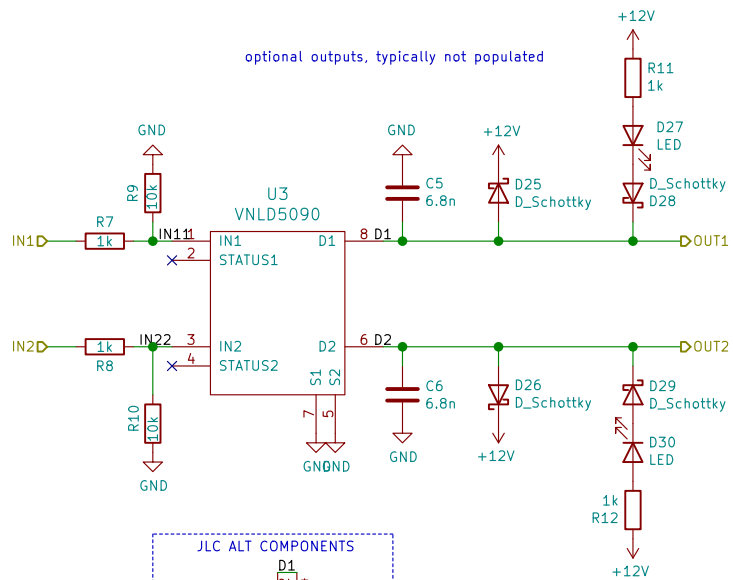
optional outputs, typically not populated

+12V
R11
1k
D27
LED
D_Schottky
D28

GND
C5
6.8n
+12V
D25
D_Schottky

GND
R9
10k
U3
VNLD5090

IN1
R7
1k
IN11
1
IN1
D1
8
D1
OUT1
2
STATUS1

IN2
1k
R8
IN22
3
IN2
D2
6
D2
OUT2
4
STATUS2
S1
S2
7
5
GNDGND

R10
10k
GND

C6
6.8n
GND
D26
D_Schottky
+12V
D29
D_Schottky
D30
LED
1k
R12
+12V

JLC ALT COMPONENTS
D1